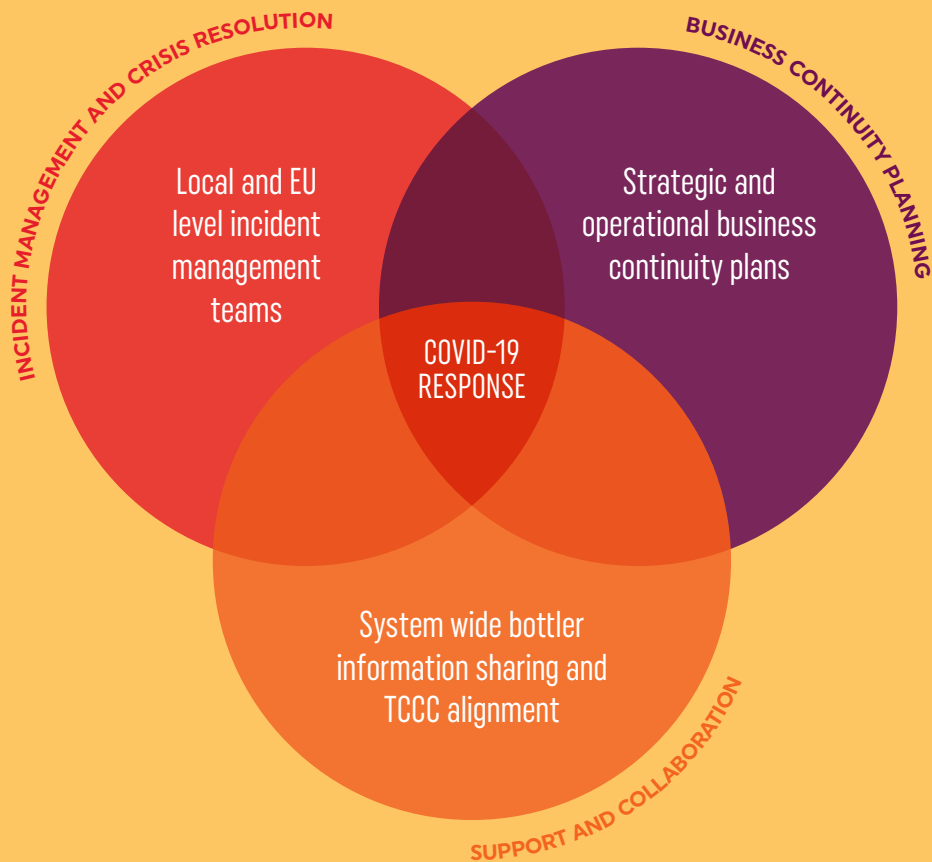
INCIDENT MANAGEMENT AND CRISIS RESOLUTION

BUSINESS CONTINUITY PLANNING

Local and EU level incident management teams

Strategic and operational business continuity plans

COVID-19 RESPONSE

System wide bottler information sharing and TCCC alignment

SUPPORT AND COLLABORATION